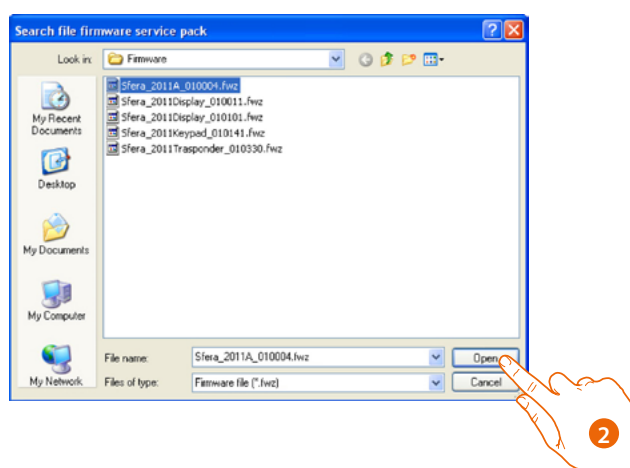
Search file firmware service pack

Look in: Firmware

My Recent Documents

Desktop

My Documents

My Computer

My Network

Sfera_2011A_010004.fwz
Sfera_2011Display_010011.fwz
Sfera_2011Display_010101.fwz
Sfera_2011Keypad_010141.fwz
Sfera_2011Trasponder_010330.fwz

File name: Sfera_2011A_010004.fwz

Files of type: Firmware file (*.fwz)

Open

Cancel

2